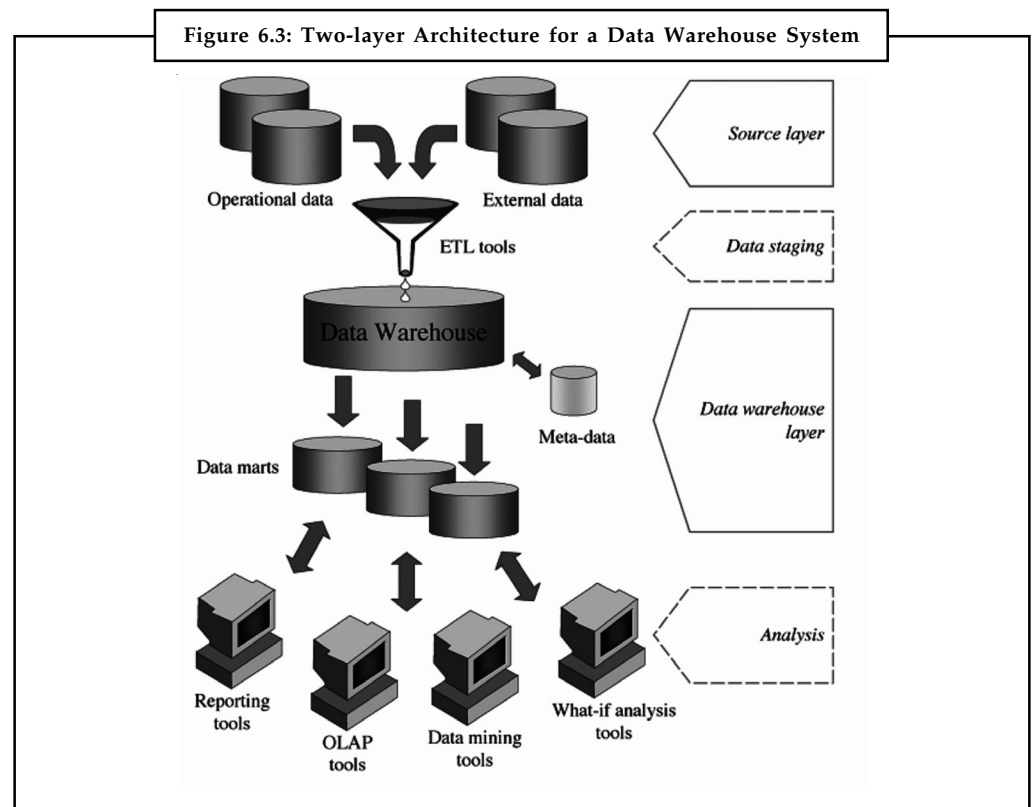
Figure 6.3: Two-layer Architecture for a Data Warehouse System

Source layer

Operational data

External data

ETL tools

Data staging

Data Warehouse

Data warehouse layer

Meta-data

Data marts

Analysis

Reporting tools

OLAP tools

Data mining tools

What-if analysis tools